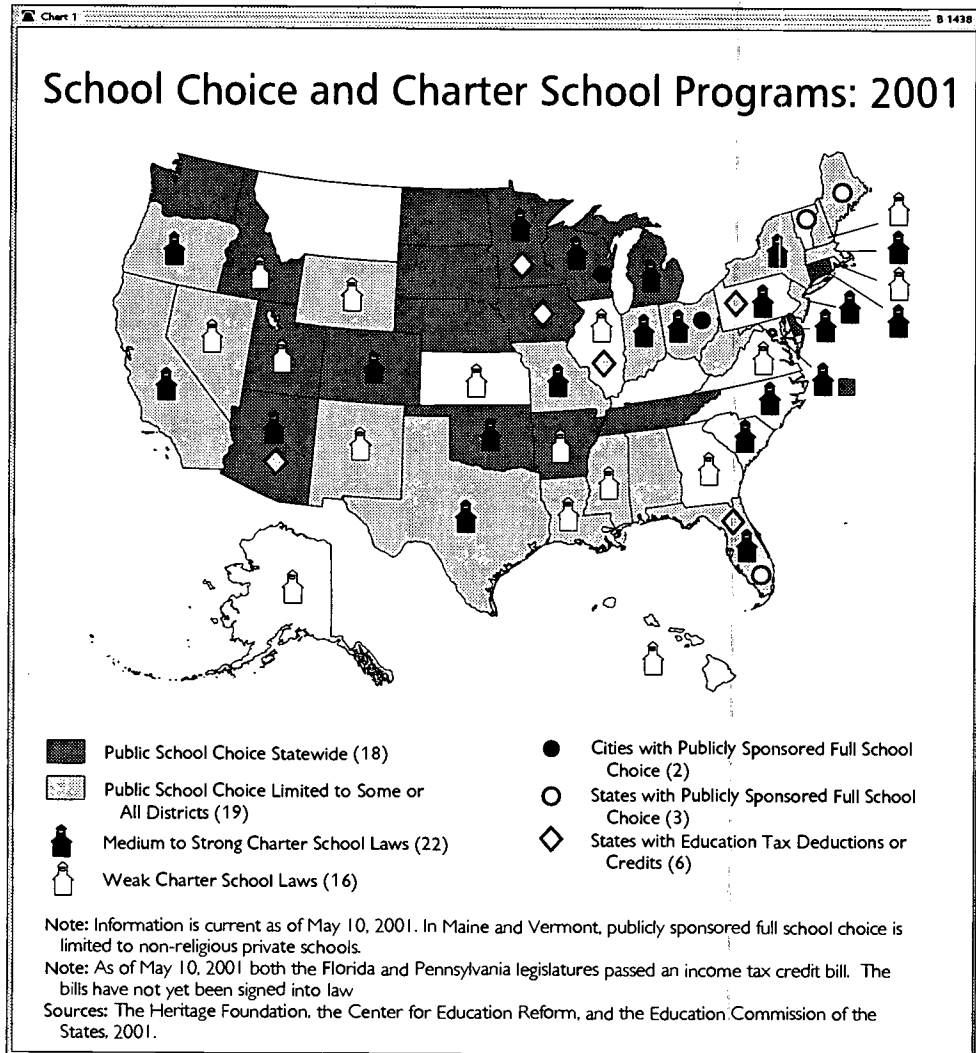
Chart 1

B 1438

School Choice and Charter School Programs: 2001

Public School Choice Statewide (18)

Public School Choice Limited to Some or All Districts (19)

Medium to Strong Charter School Laws (22)

Weak Charter School Laws (16)

Cities with Publicly Sponsored Full School Choice (2)

States with Publicly Sponsored Full School Choice (3)

States with Education Tax Deductions or Credits (6)

Note: Information is current as of May 10, 2001. In Maine and Vermont, publicly sponsored full school choice is limited to non-religious private schools.

Note: As of May 10, 2001 both the Florida and Pennsylvania legislatures passed an income tax credit bill. The bills have not yet been signed into law

Sources: The Heritage Foundation, the Center for Education Reform, and the Education Commission of the States, 2001.